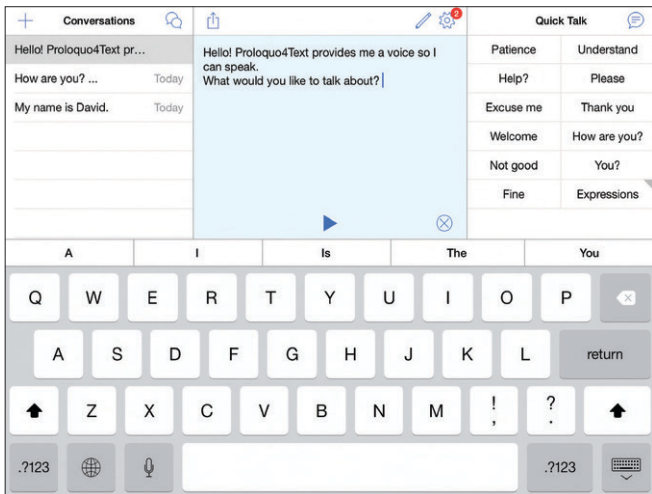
+ Conversations

Hello! Proloquo4Text pr...

How are you? ... Today

My name is David. Today

Hello! Proloquo4Text provides me a voice so I can speak.
What would you like to talk about?

2

Quick Talk

| Patience | Understand |
|---|---|
| Help? | Please |
| Excuse me | Thank you |
| Welcome | How are you? |
| Not good | You? |
| Fine | Expressions |

A I Is The You

Q W E R T Y U I O P

A S D F G H J K L return

Z X C V B N M ! , ? .

.?123 .?123